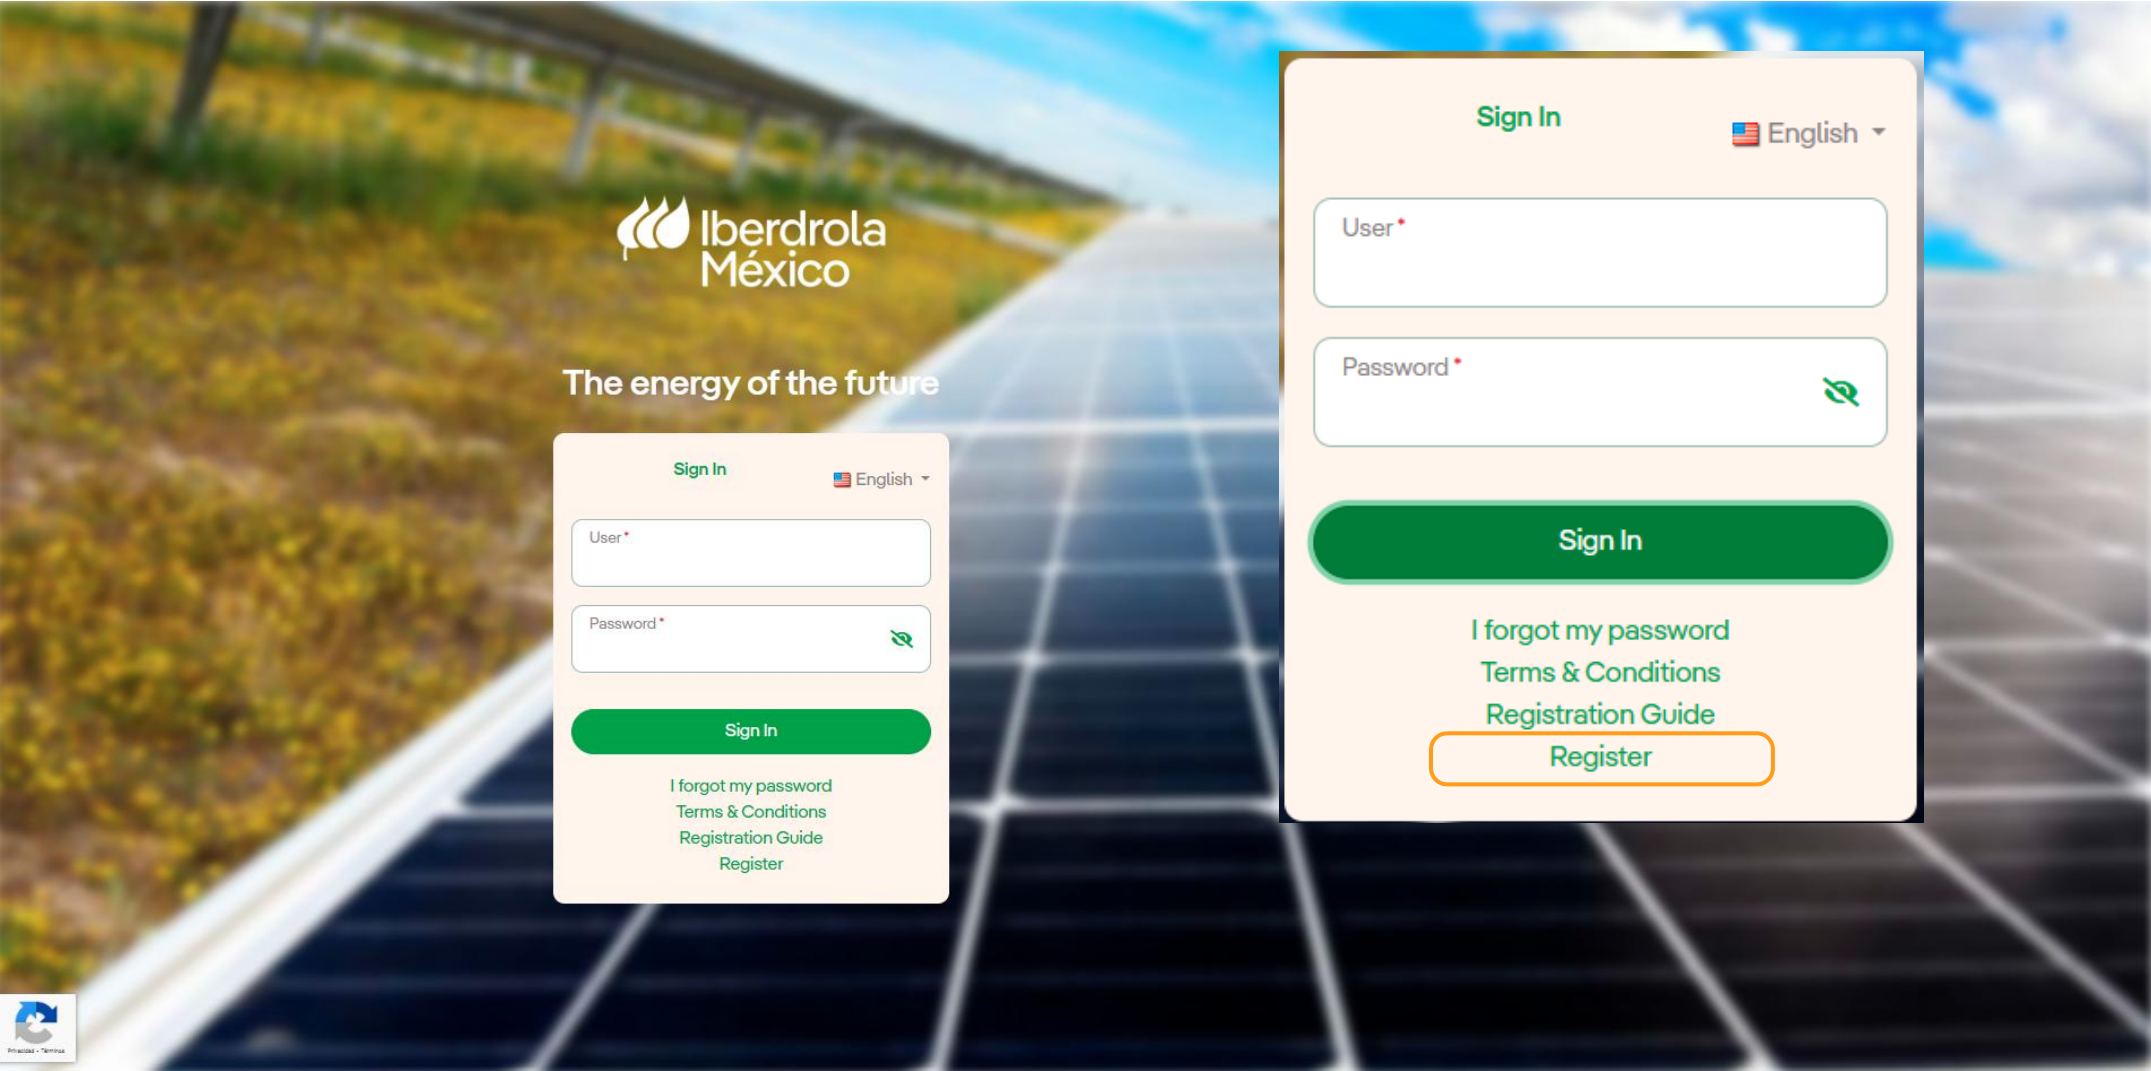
Iberdrola México

The energy of the future

Sign In

English

User *

Password *

Sign In

I forgot my password
Terms & Conditions
Registration Guide
Register

Sign In

English

User *

Password *

Sign In

I forgot my password
Terms & Conditions
Registration Guide
Register

Privacidad - Términos